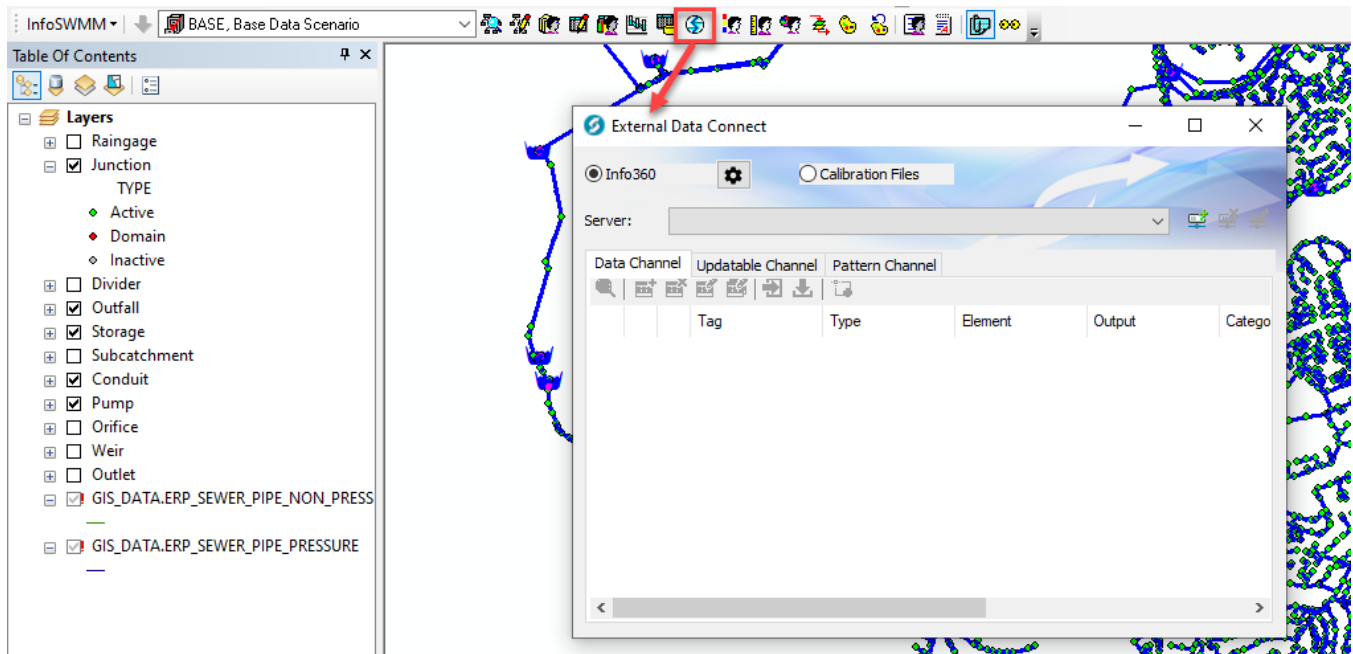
InfoSWMM ▾ BASE, Base Data Scenario

Table Of Contents

Layers
Raingage
Junction
TYPE
Active
Domain
Inactive
Divider
Outfall
Storage
Subcatchment
Conduit
Pump
Orifice
Weir
Outlet
GIS_DATA.ERP_SEWER_PIPE_NON_PRESS
GIS_DATA.ERP_SEWER_PIPE_PRESSURE

External Data Connect

Info360
Calibration Files

Server:

Data Channel
Updatable Channel
Pattern Channel

| | | | Tag | Type | Element | Output | Catego |
|---|---|---|---|---|---|---|---|